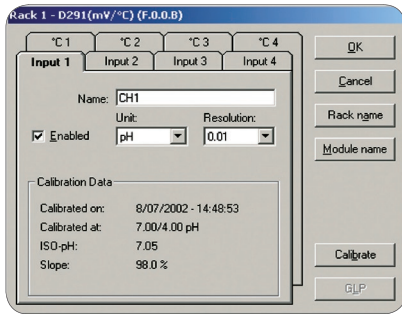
Rack 1 - D291(mV/°C) (F.0.0.8)

°C 1
°C 2
°C 3
°C 4
Input 1
Input 2
Input 3
Input 4

Name: CH1
Enabled
Unit:
pH
Resolution:
0.01

Calibration Data
Calibrated on: 8/07/2002 - 14:48:53
Calibrated at: 7.00/4.00 pH
ISO-pH: 7.05
Slope: 98.0 %

OK
Cancel
Rack name
Module name
Calibrate
GLP